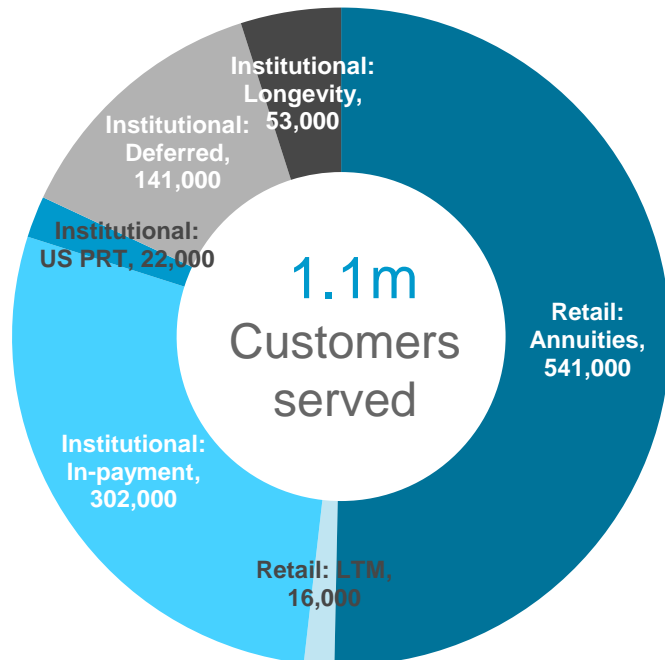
Institutional: Longevity, 53,000

Institutional: Deferred, 141,000

Institutional: US PRT, 22,000

1.1m Customers served

Retail: Annuities, 541,000

Institutional: In-payment, 302,000

Retail: LTM, 16,000